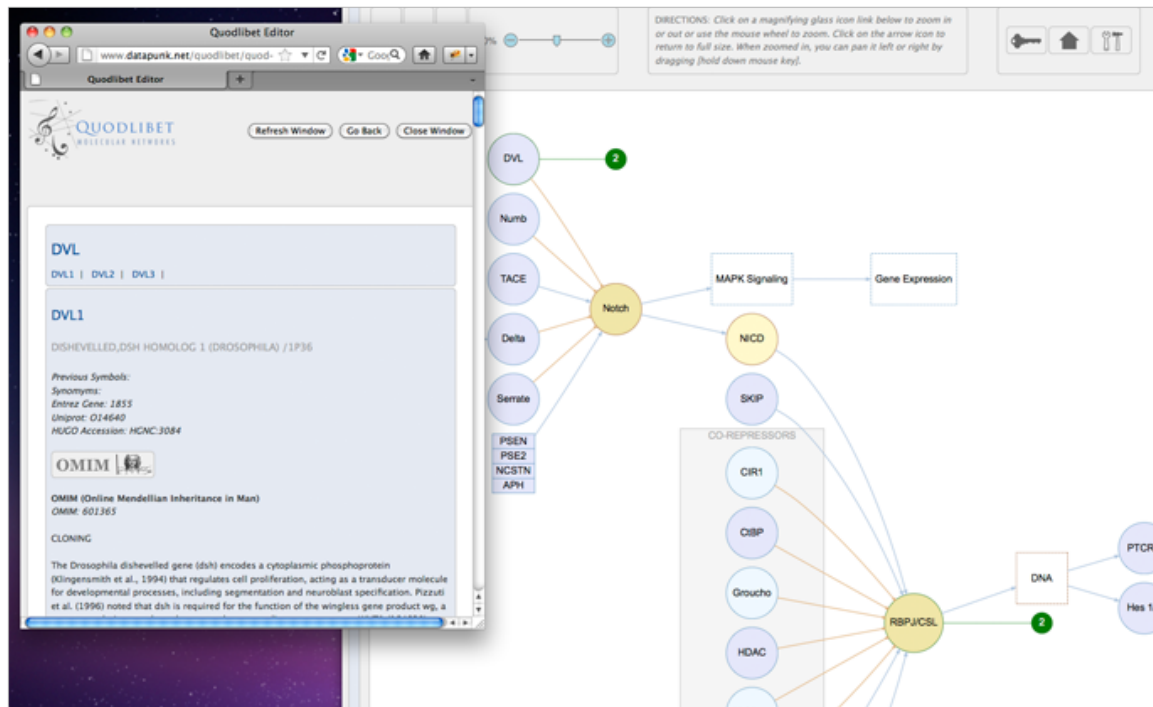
Quodlibet Editor

www.datapunk.net/quodlibet/quod-

Quodlibet Editor

QUODLIBET
MOLECULAR NETWORKS

Refresh Window | Go Back | Close Window

DVL

DVL1 | DVL2 | DVL3 |

DVL1

DISHEVELLED,DSH HOMOLOG 1 (DROSOPHILA) /1P36

Previous Symbols:
Synonyms:
Entrez Gene: 1855
Uniprot: O14640
HUGO Accession: HGNC:3084

OMIM

OMIM (Online Mendellian Inheritance in Man)
OMIM: 601365

CLONING

The Drosophila dishevelled gene (dsh) encodes a cytoplasmic phosphoprotein (Klingensmith et al., 1994) that regulates cell proliferation, acting as a transducer molecule for developmental processes, including segmentation and neuroblast specification. Pizzuti et al. (1996) noted that dsh is required for the function of the wingless gene product wg, a

DIRECTIONS: Click on a magnifying glass icon link below to zoom in or out or use the mouse wheel to zoom. Click on the arrow icon to return to full size. When zoomed in, you can pan it left or right by dragging [hold down mouse key].

DVL
2
Numb
TACE
Notch
MAPK Signaling
Gene Expression
Delta
NICD
Serrate
SKIP
PSEN
PSE2
NCSTN
APH
CO-REPRESSORS
CIR1
CIBP
Groucho
HDAC
RBPJ/CSL
2
DNA
PTCR
Hes 1